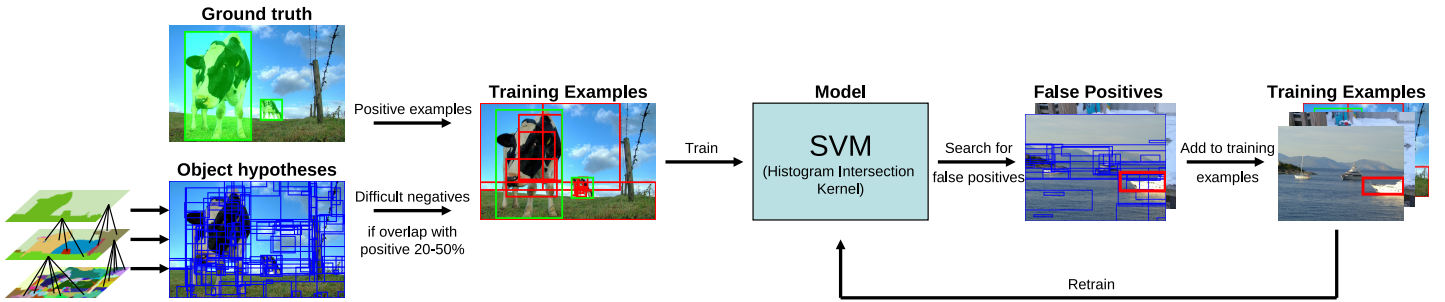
Ground truth

Object hypotheses

Positive examples

Difficult negatives

if overlap with positive 20-50%

Training Examples

Train

Model

SVM
(Histogram Intersection Kernel)

Search for false positives

False Positives

Add to training examples

Training Examples

Retrain